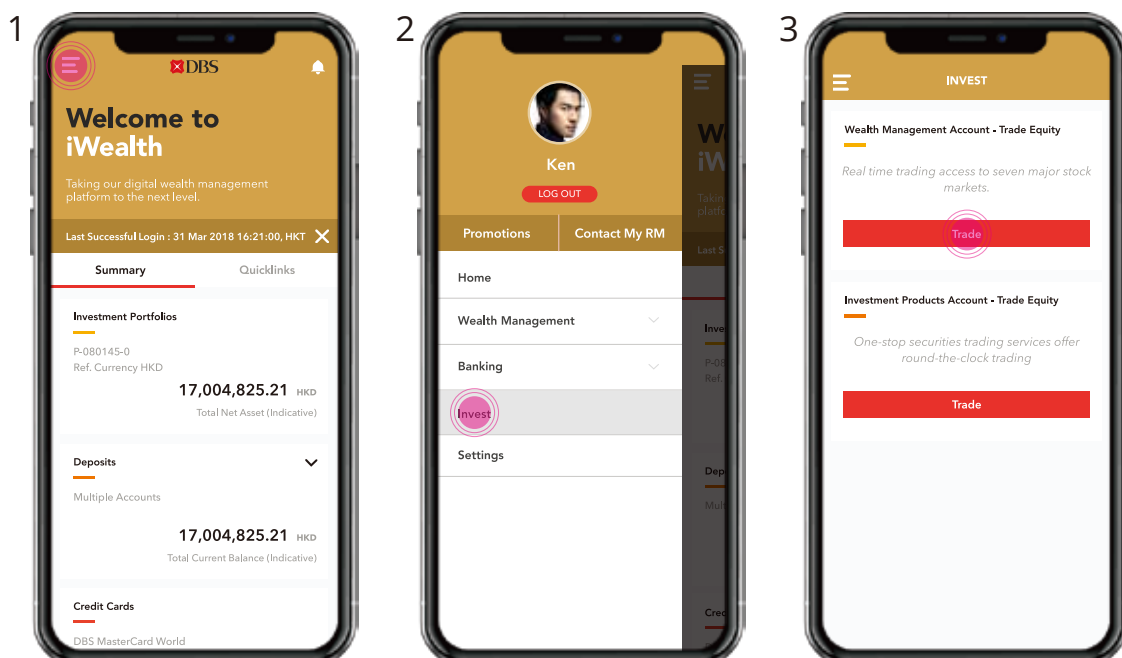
1

DBS

Welcome to iWealth

Taking our digital wealth management platform to the next level.

Last Successful Login : 31 Mar 2018 16:21:00, HKT

Summary

Quicklinks

Investment Portfolios

P-080145-0
Ref. Currency HKD

17,004,825.21 HKD
Total Net Asset (Indicative)

Deposits

Multiple Accounts

17,004,825.21 HKD
Total Current Balance (Indicative)

Credit Cards

DBS MasterCard World

2

Ken

LOG OUT

Promotions

Contact My RM

Home

Wealth Management

Banking

Invest

Settings

3

INVEST

Wealth Management Account - Trade Equity

Real time trading access to seven major stock markets.

Trade

Investment Products Account - Trade Equity

One-stop securities trading services offer round-the-clock trading

Trade